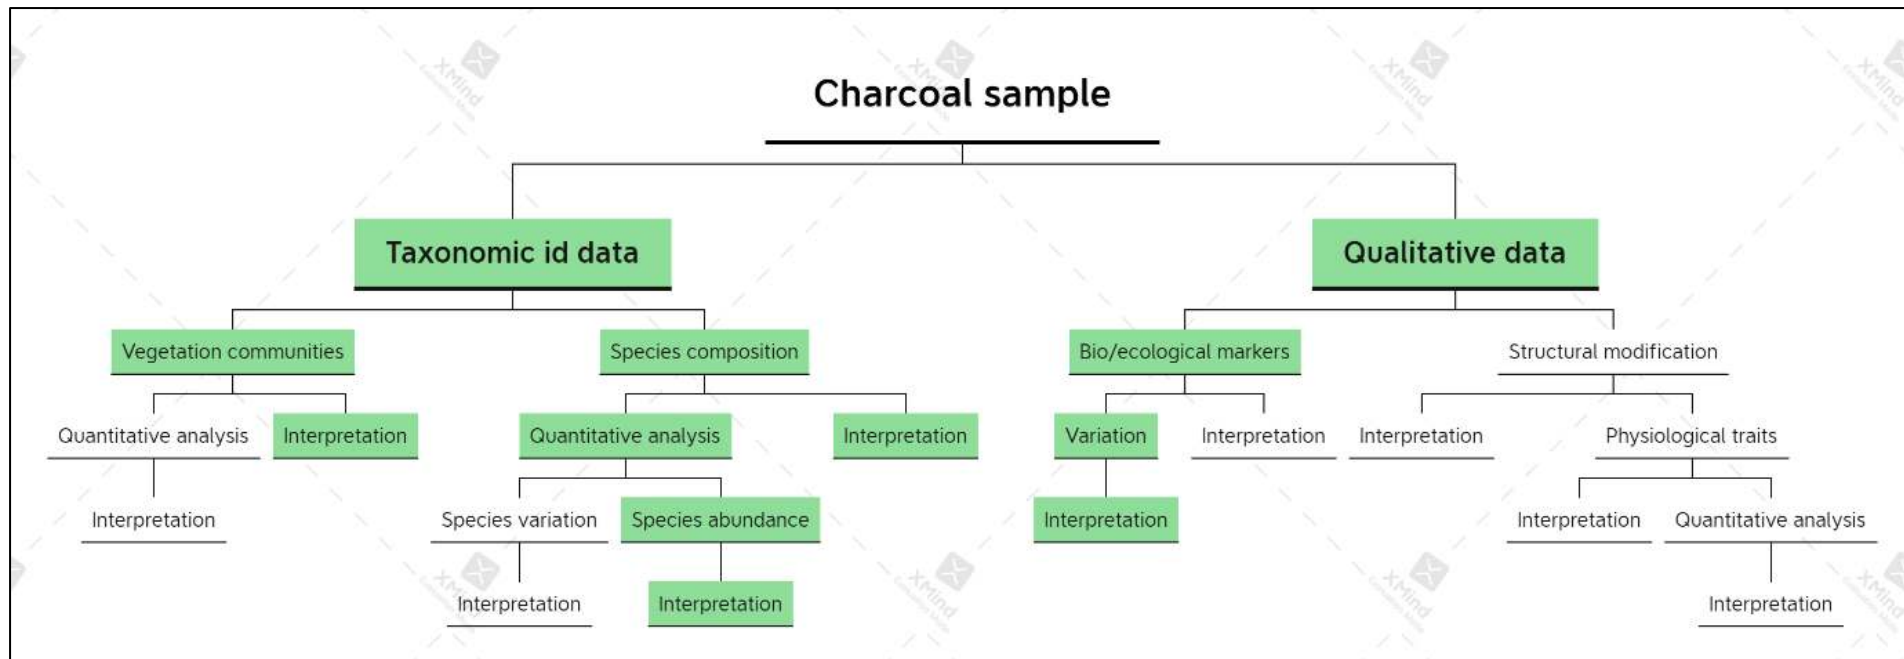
Charcoal sample

Taxonomic id data

Qualitative data

Vegetation communities

Species composition

Bio/ecological markers

Structural modification

Quantitative analysis

Interpretation

Quantitative analysis

Interpretation

Variation

Interpretation

Interpretation

Physiological traits

Interpretation

Species variation

Species abundance

Interpretation

Interpretation

Quantitative analysis

Interpretation

Interpretation

Interpretation